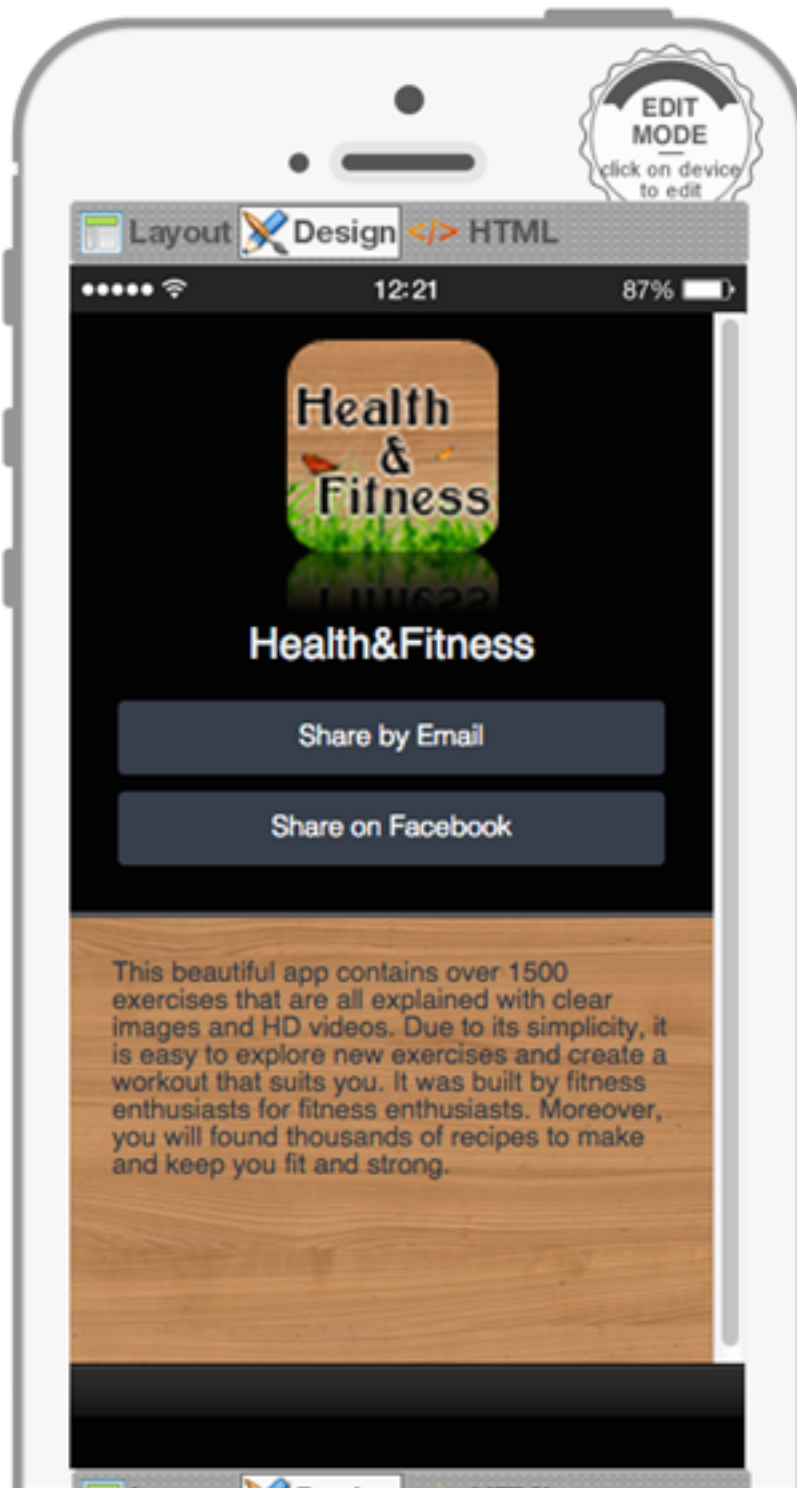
EDIT MODE
click on device to edit

Layout Design </> HTML

12:21 87%

Health & Fitness

Health&Fitness

Share by Email

Share on Facebook

This beautiful app contains over 1500 exercises that are all explained with clear images and HD videos. Due to its simplicity, it is easy to explore new exercises and create a workout that suits you. It was built by fitness enthusiasts for fitness enthusiasts. Moreover, you will found thousands of recipes to make and keep you fit and strong.